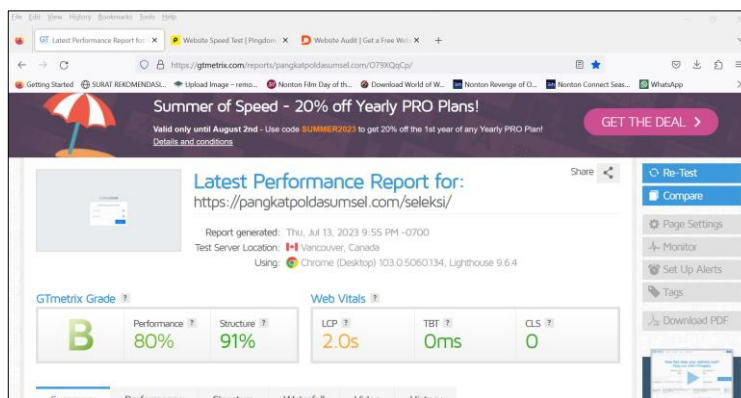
File Edit View History Bookmarks Tools Help

GT Latest Performance Report for: ×
P Website Speed Test | Pingdom ×
D Website Audit | Get a Free Web ×
+

https://gtmetrix.com/reports/pangkatpoldasumsel.com/O7SXQqCp/

Getting Started
SURAT REKOMENDASI...
Upload Image – remo...
Nonton Film Day of th...
Download World of W...
Nonton Revenge of O...
Nonton Connect Seas...
WhatsApp

Summer of Speed - 20% off Yearly PRO Plans!
Valid only until August 2nd - Use code SUMMER2023 to get 20% off the 1st year of any Yearly PRO Plan!
Details and conditions
GET THE DEAL >

Share

Latest Performance Report for:
https://pangkatpoldasumsel.com/seleksi/

Report generated: Thu, Jul 13, 2023 9:55 PM -0700
Test Server Location: Vancouver, Canada
Using: Chrome (Desktop) 103.0.5060.134, Lighthouse 9.6.4

Re-Test
Compare
Page Settings
Monitor
Set Up Alerts
Tags
Download PDF

GTmetrix Grade ?
B
Performance ?
80%
Structure ?
91%

Web Vitals ?
LCP ?
2.0s
TBT ?
0ms
CLS ?
0